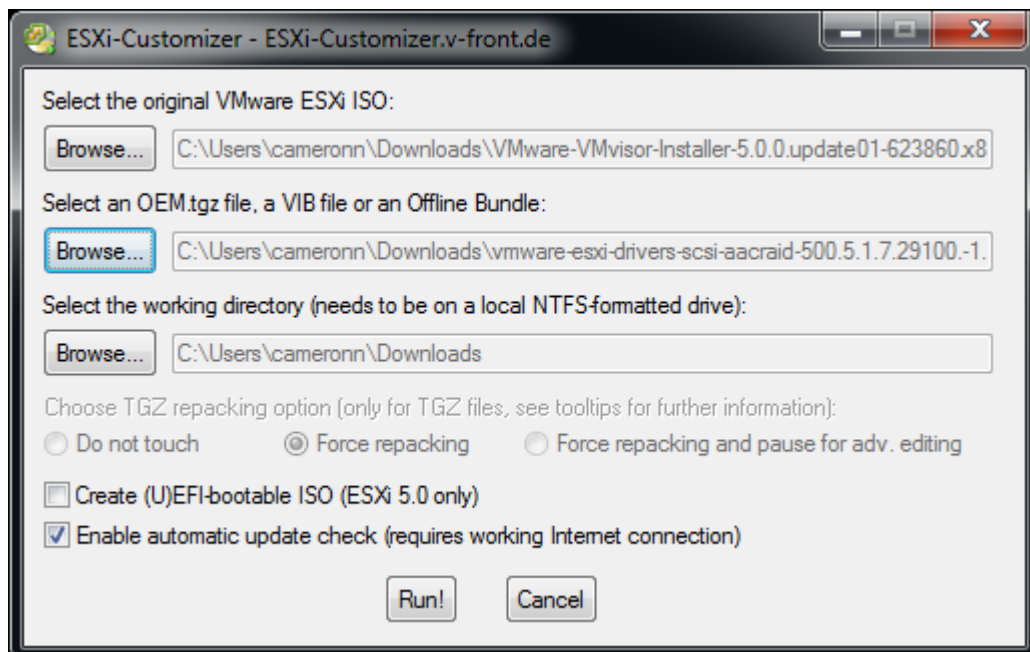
ESXi-Customizer - ESXi-Customizer.v-front.de

Select the original VMware ESXi ISO:

Browse... C:\Users\cameronn\Downloads\VMware-VMvisor-Installer-5.0.0.update01-623860.x8

Select an OEM.tgz file, a VIB file or an Offline Bundle:

Browse... C:\Users\cameronn\Downloads\vmware-esxi-drivers-scsi-aacraid-500.5.1.7.29100.-1.

Select the working directory (needs to be on a local NTFS-formatted drive):

Browse... C:\Users\cameronn\Downloads

Choose TGZ repacking option (only for TGZ files, see tooltips for further information):

Do not touch
Force repacking
Force repacking and pause for adv. editing

Create (U)EFI-bootable ISO (ESXi 5.0 only)

Enable automatic update check (requires working Internet connection)

Run!
Cancel